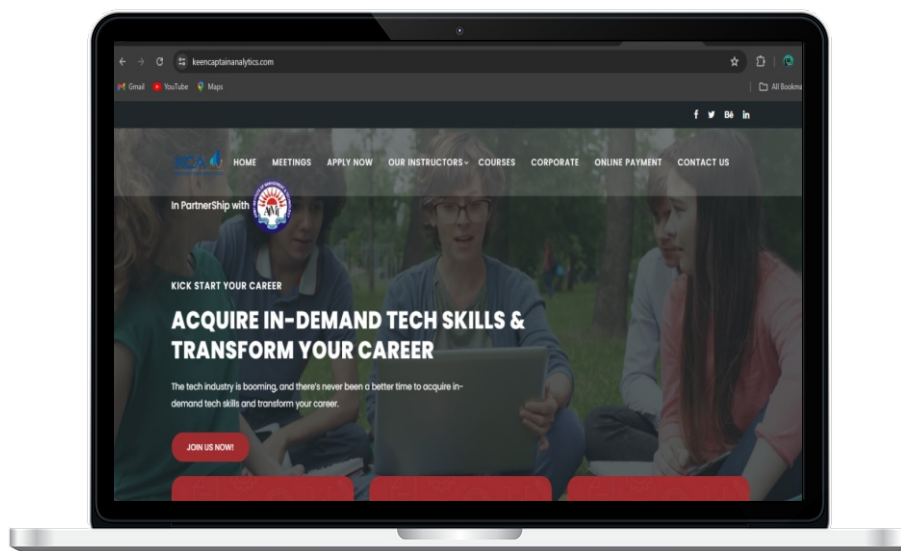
keencaptainanalytics.com

Gmail YouTube Maps

All Bookma

f Bē in

KCA

HOME MEETINGS APPLY NOW OUR INSTRUCTORS COURSES CORPORATE ONLINE PAYMENT CONTACT US

In PartnerShip with

KICK START YOUR CAREER

ACQUIRE IN-DEMAND TECH SKILLS & TRANSFORM YOUR CAREER

The tech industry is booming, and there's never been a better time to acquire in-demand tech skills and transform your career.

JOIN US NOW!